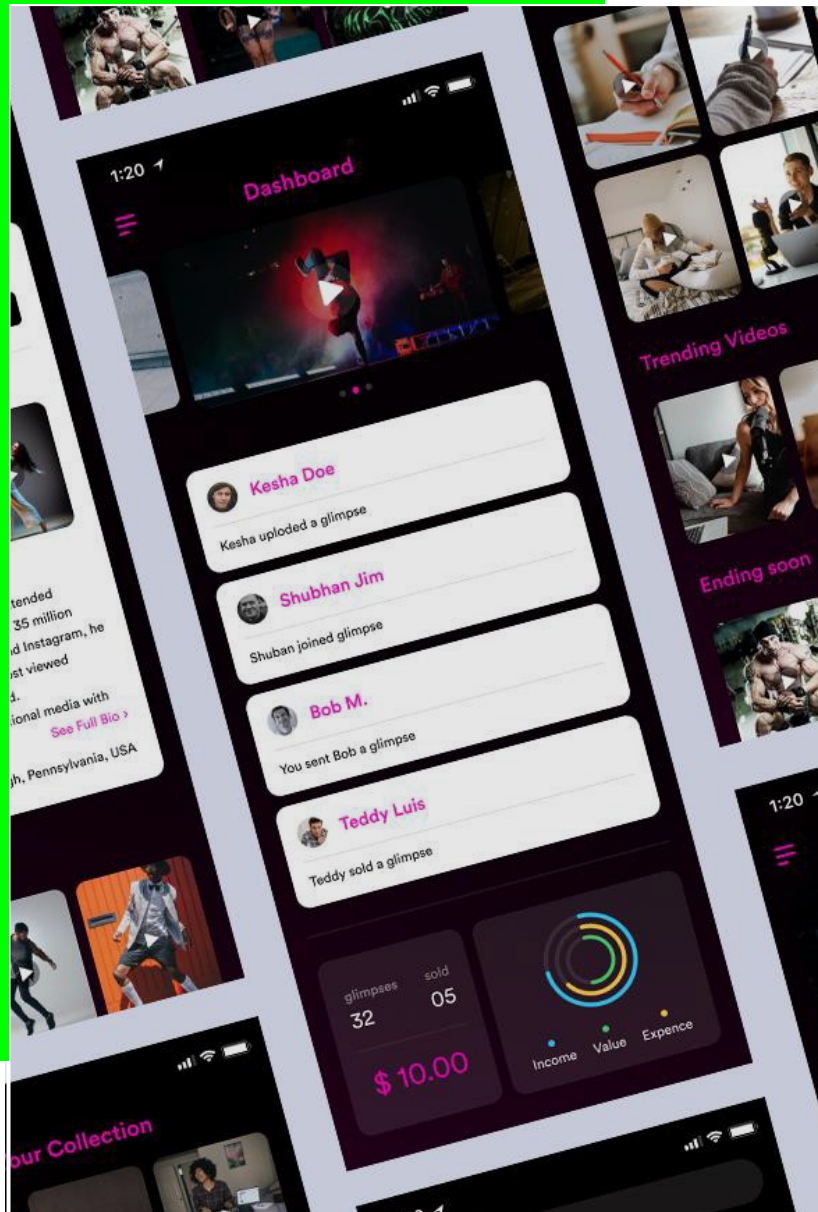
1:20

Dashboard

Kesha Doe

Kesha uploded a glimpse

Shubhan Jim

Shuban joined glimpse

Bob M.

You sent Bob a glimpse

Teddy Luis

Teddy sold a glimpse

glimpses 32

sold 05

$ 10.00

Income Value Expence

Trending Videos

Ending soon

1:20

tended
35 million
d Instagram, he
st viewed
d.
ional media with
See Full Bio ›
h, Pennsylvania, USA

our Collection